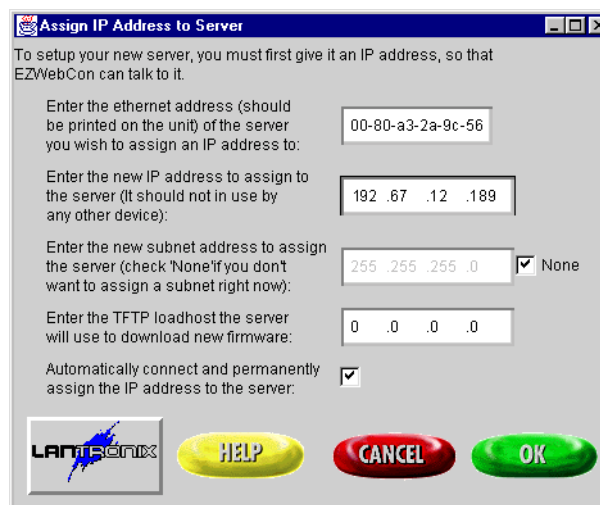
Assign IP Address to Server

To setup your new server, you must first give it an IP address, so that EZWebCon can talk to it.

Enter the ethernet address (should be printed on the unit) of the server you wish to assign an IP address to:

00-80-a3-2a-9c-56

Enter the new IP address to assign to the server (It should not in use by any other device):

192 .67 .12 .189

Enter the new subnet address to assign the server (check 'None'if you don't want to assign a subnet right now):

255 .255 .255 .0

None

Enter the TFTP loadhost the server will use to download new firmware:

0 .0 .0 .0

Automatically connect and permanently assign the IP address to the server:

LANTRONIX

HELP

CANCEL

OK